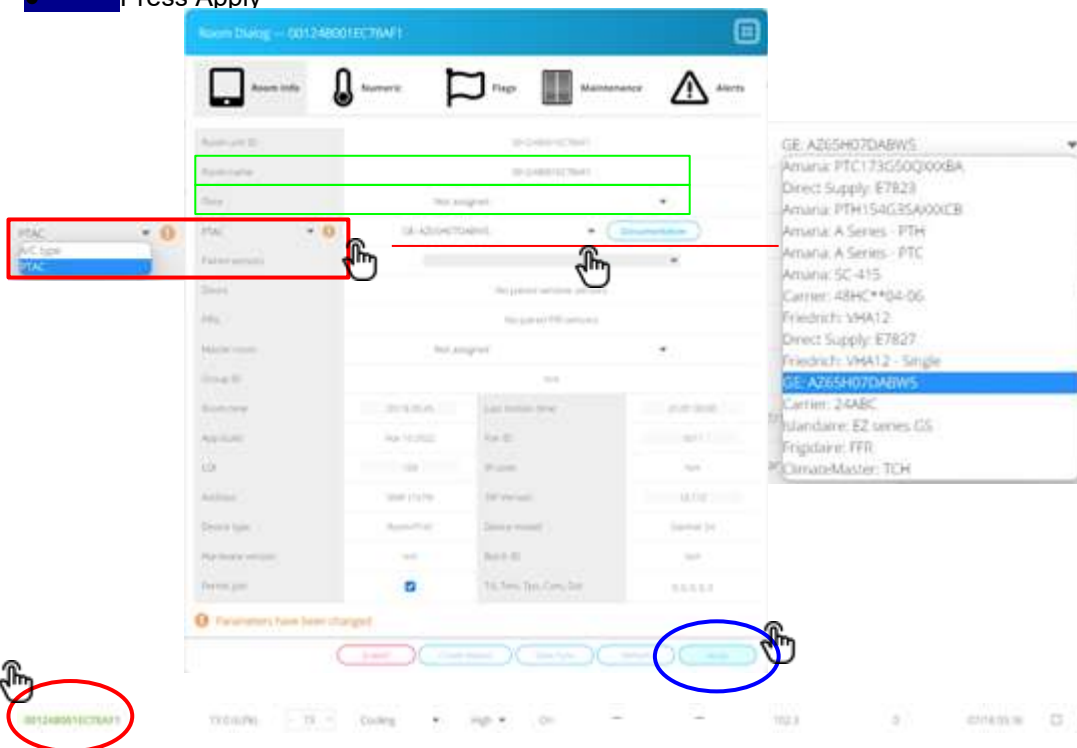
Press Apply

Room Dialog — 00124B001EC76AF1

Room Info
Numeric
Flags
Maintenance
Alerts

Room unit ID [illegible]
Room name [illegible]
Floor Not assigned
PTAC GE: AZ65H07DABWS Documentation
Paired sensors
Doors No paired window sensors
PIRs No paired PIR sensors
Master room Not assigned
Group ID N/A
Room time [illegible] Last mobile time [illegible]
App date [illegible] Pan ID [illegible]
LQI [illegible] IR code N/A
Address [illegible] SW Version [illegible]
Device type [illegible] Device model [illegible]
Hardware version N/A Batch ID N/A
Permit join TX, Tmn, Tpo, Cory, Dst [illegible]

Parameters have been changed

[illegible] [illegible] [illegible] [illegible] Apply

PTAC
A/C type
PTAC

GE: AZ65H07DABWS
Amana: PTC173G50QXXXBA
Direct Supply: E7823
Amana: PTH154G35AXXXCB
Amana: A Series - PTH
Amana: A Series - PTC
Amana: SC-415
Carrier: 48HC**04-06
Friedrich: VHA12
Direct Supply: E7827
Friedrich: VHA12 - Single
GE: AZ65H07DABWS
Carrier: 24ABC
Islandaire: EZ series GS
Frigidaire: FFR
ClimateMaster: TCH

00124B001EC76AF1 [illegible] 73 Cooling High On — — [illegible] 0 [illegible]